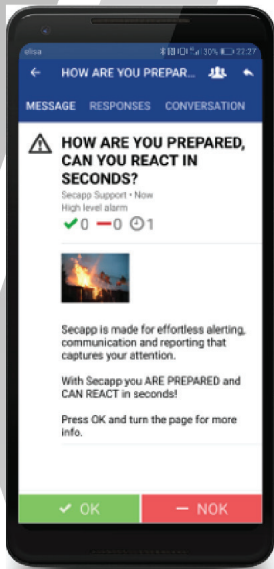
elisa 30% 22:27

HOW ARE YOU PREPARED...

MESSAGE RESPONSES CONVERSATION

HOW ARE YOU PREPARED, CAN YOU REACT IN SECONDS?

Secapp Support • Now
High level alarm
✔0 —0 1

Secapp is made for effortless alerting, communication and reporting that captures your attention.

With Secapp you ARE PREPARED and CAN REACT in seconds!

Press OK and turn the page for more info.

✔ OK — NOK